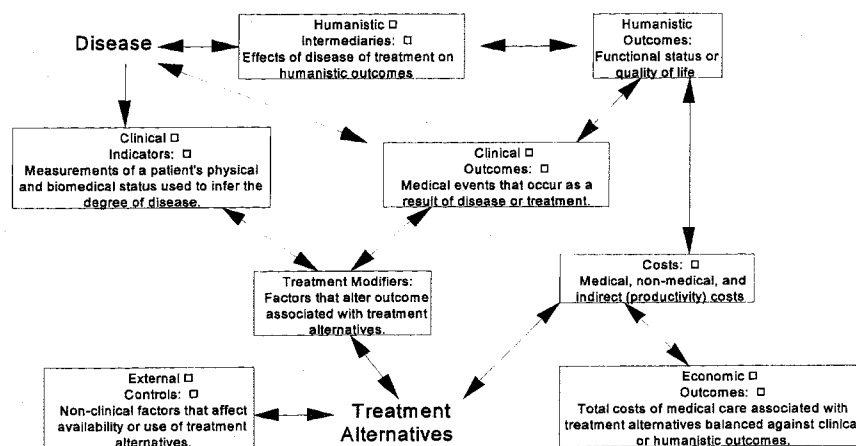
Disease

Humanistic □
Intermediaries: □
Effects of disease of treatment on humanistic outcomes

Humanistic
Outcomes:
Functional status or quality of life

Clinical □
Indicators: □
Measurements of a patient's physical and biomedical status used to infer the degree of disease.

Clinical □
Outcomes: □
Medical events that occur as a result of disease or treatment.

Treatment Modifiers:
Factors that alter outcome associated with treatment alternatives.

Costs: □
Medical, non-medical, and indirect (productivity) costs

External □
Controls: □
Non-clinical factors that affect availability or use of treatment alternatives.

Treatment Alternatives

Economic □
Outcomes: □
Total costs of medical care associated with treatment alternatives balanced against clinical or humanistic outcomes.